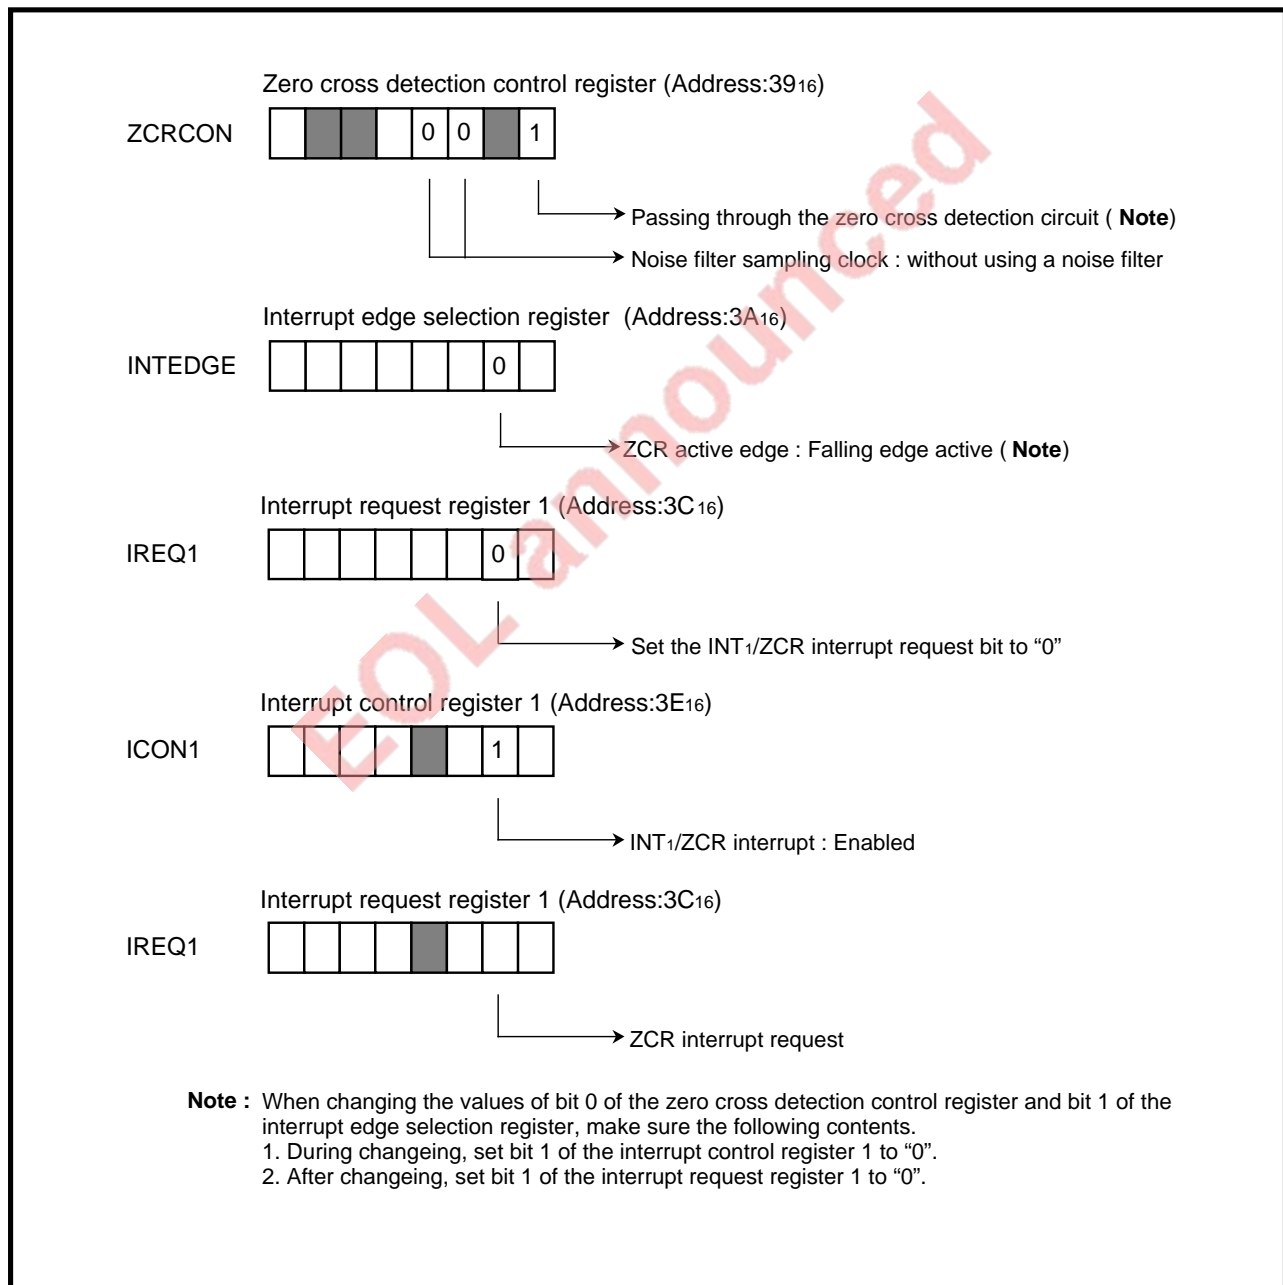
Zero cross detection control register (Address:39$_{16}$)

ZCRCON

| | | | | 0 | 0 | | 1 |
|---|---|---|---|---|---|---|---|

Passing through the zero cross detection circuit ( **Note**)

Noise filter sampling clock : without using a noise filter

Interrupt edge selection register (Address:3A$_{16}$)

INTEDGE

| | | | | | | 0 | |
|---|---|---|---|---|---|---|---|

ZCR active edge : Falling edge active ( **Note**)

Interrupt request register 1 (Address:3C$_{16}$)

IREQ1

| | | | | | | 0 | |
|---|---|---|---|---|---|---|---|

Set the INT$_1$/ZCR interrupt request bit to “0”

Interrupt control register 1 (Address:3E$_{16}$)

ICON1

| | | | | | | 1 | |
|---|---|---|---|---|---|---|---|

INT$_1$/ZCR interrupt : Enabled

Interrupt request register 1 (Address:3C$_{16}$)

IREQ1

| | | | | | | | |
|---|---|---|---|---|---|---|---|

ZCR interrupt request

EOL announced

**Note :** When changing the values of bit 0 of the zero cross detection control register and bit 1 of the interrupt edge selection register, make sure the following contents.
1. During changeing, set bit 1 of the interrupt control register 1 to “0”.
2. After changeing, set bit 1 of the interrupt request register 1 to “0”.